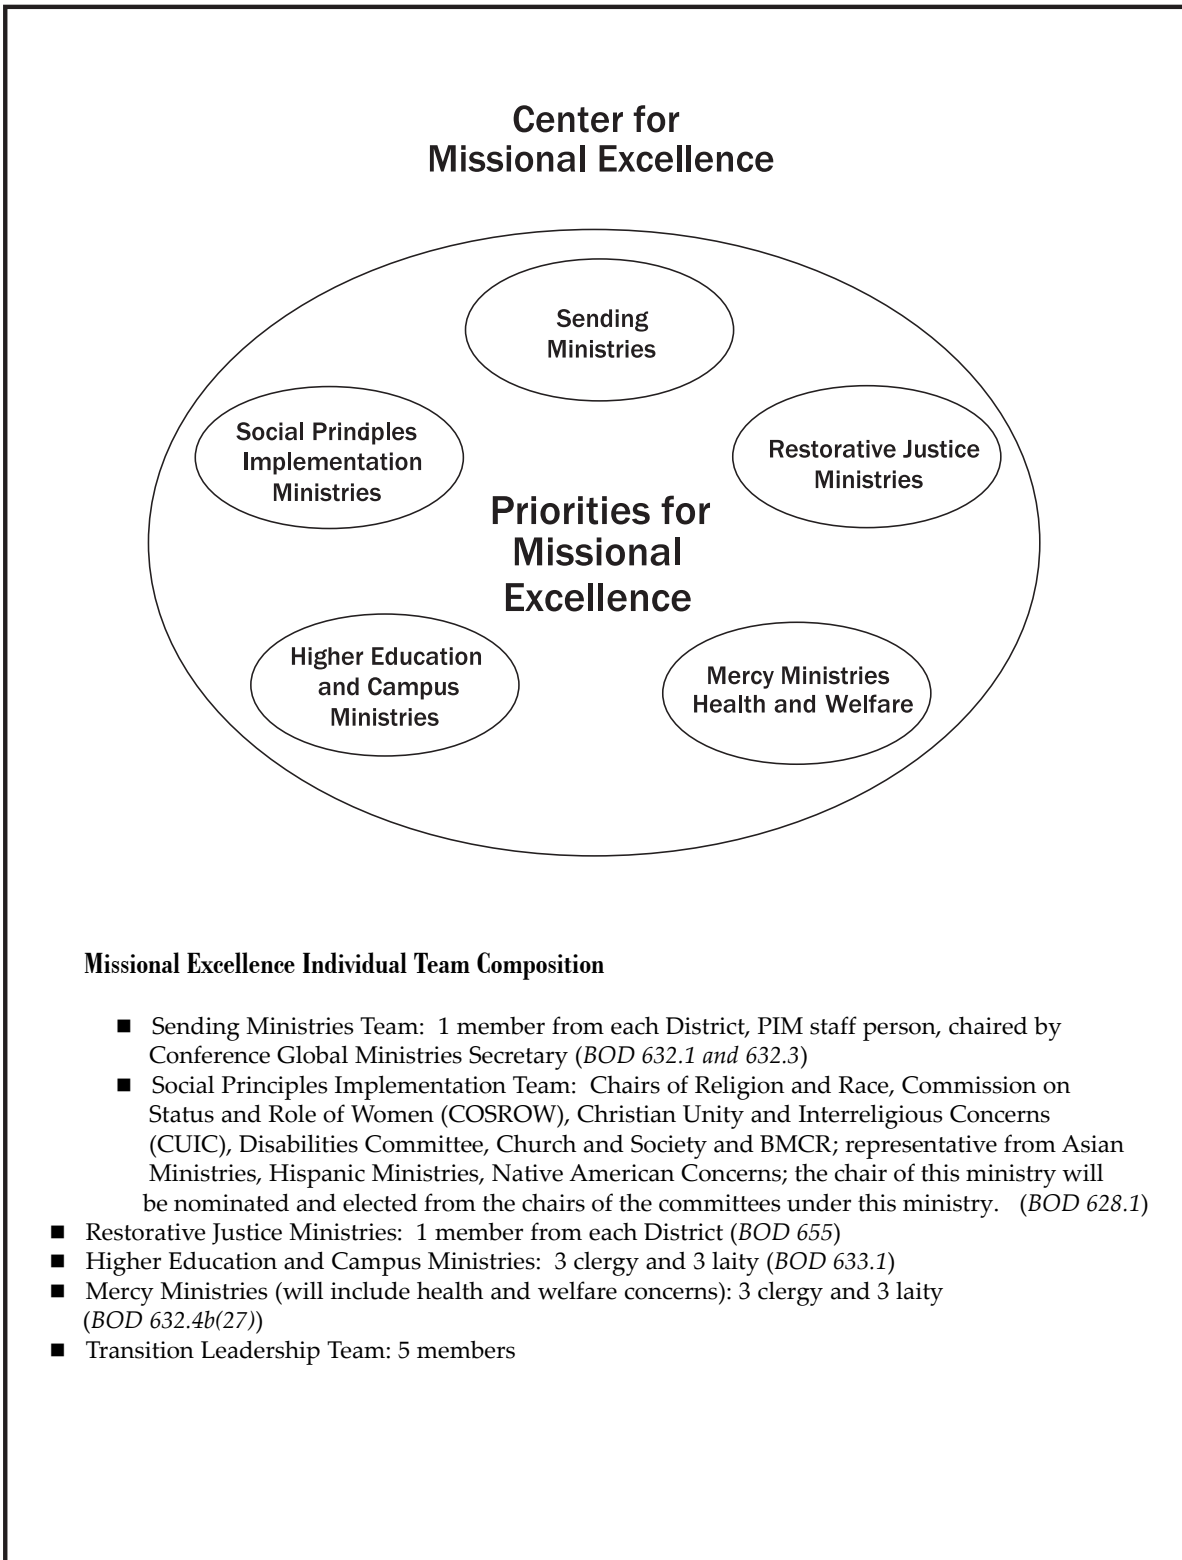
Center for
Missional Excellence

Sending Ministries

Social Prindples Implementation Ministries

Restorative Justice Ministries

Priorities for Missional Excellence

Higher Education and Campus Ministries

Mercy Ministries Health and Welfare

**Missional Excellence Individual Team Composition**

■ Sending Ministries Team: 1 member from each District, PIM staff person, chaired by Conference Global Ministries Secretary (*BOD 632.1 and 632.3*)
■ Social Principles Implementation Team: Chairs of Religion and Race, Commission on Status and Role of Women (COSROW), Christian Unity and Interreligious Concerns (CUIC), Disabilities Committee, Church and Society and BMCR; representative from Asian Ministries, Hispanic Ministries, Native American Concerns; the chair of this ministry will be nominated and elected from the chairs of the committees under this ministry. (*BOD 628.1*)
■ Restorative Justice Ministries: 1 member from each District (*BOD 655*)
■ Higher Education and Campus Ministries: 3 clergy and 3 laity (*BOD 633.1*)
■ Mercy Ministries (will include health and welfare concerns): 3 clergy and 3 laity (*BOD 632.4b(27)*)
■ Transition Leadership Team: 5 members